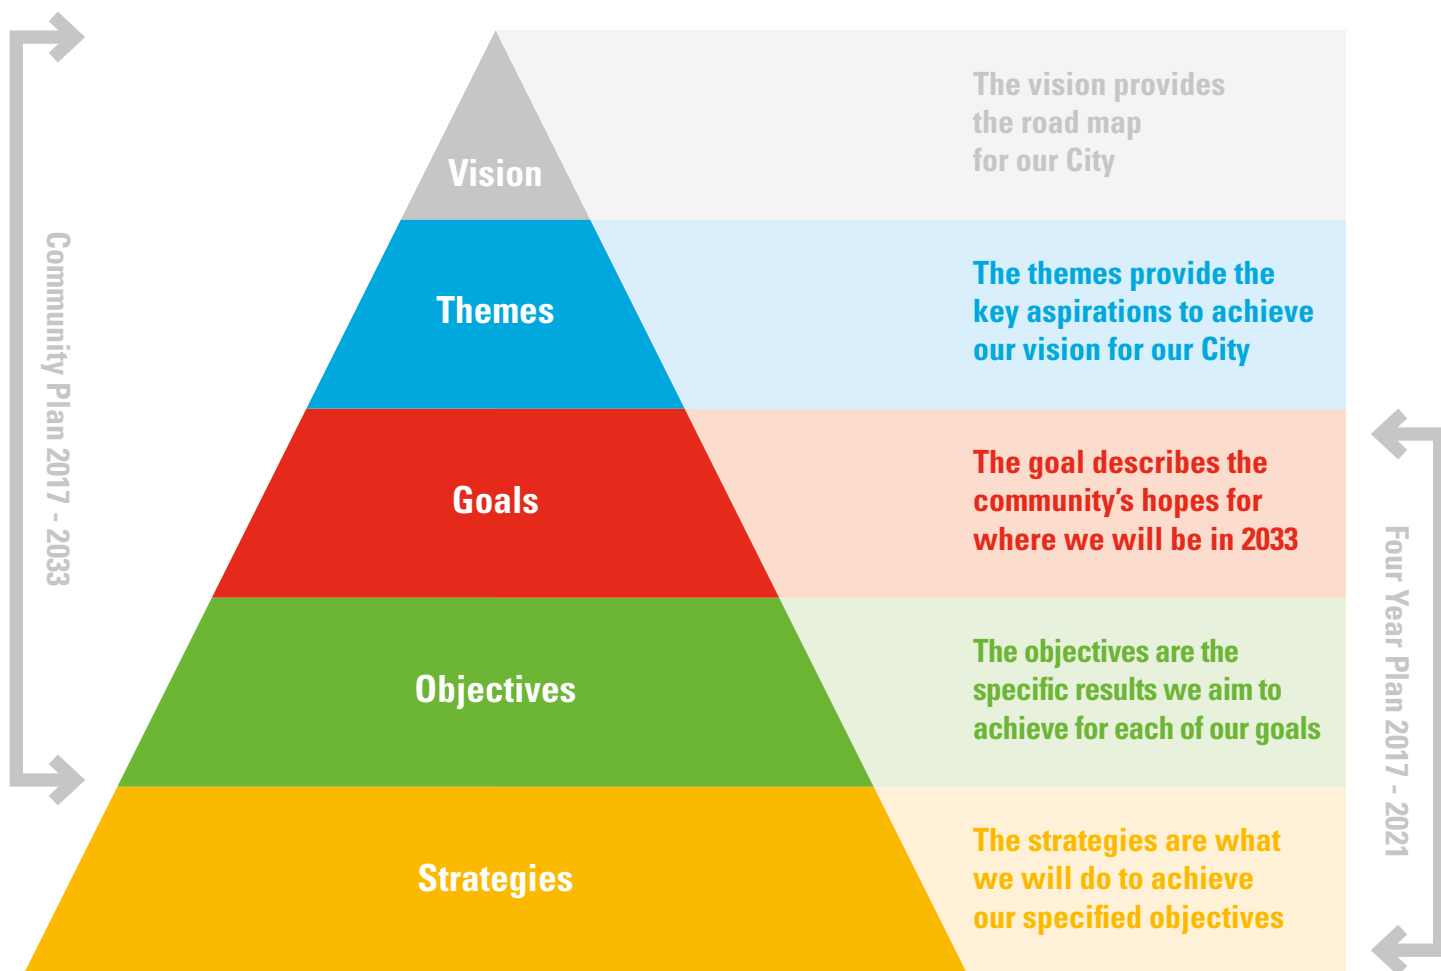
Community Plan 2017 - 2033

Vision

The vision provides the road map for our City

Themes

The themes provide the key aspirations to achieve our vision for our City

Goals

The goal describes the community's hopes for where we will be in 2033

Objectives

The objectives are the specific results we aim to achieve for each of our goals

Strategies

The strategies are what we will do to achieve our specified objectives

Four Year Plan 2017 - 2021